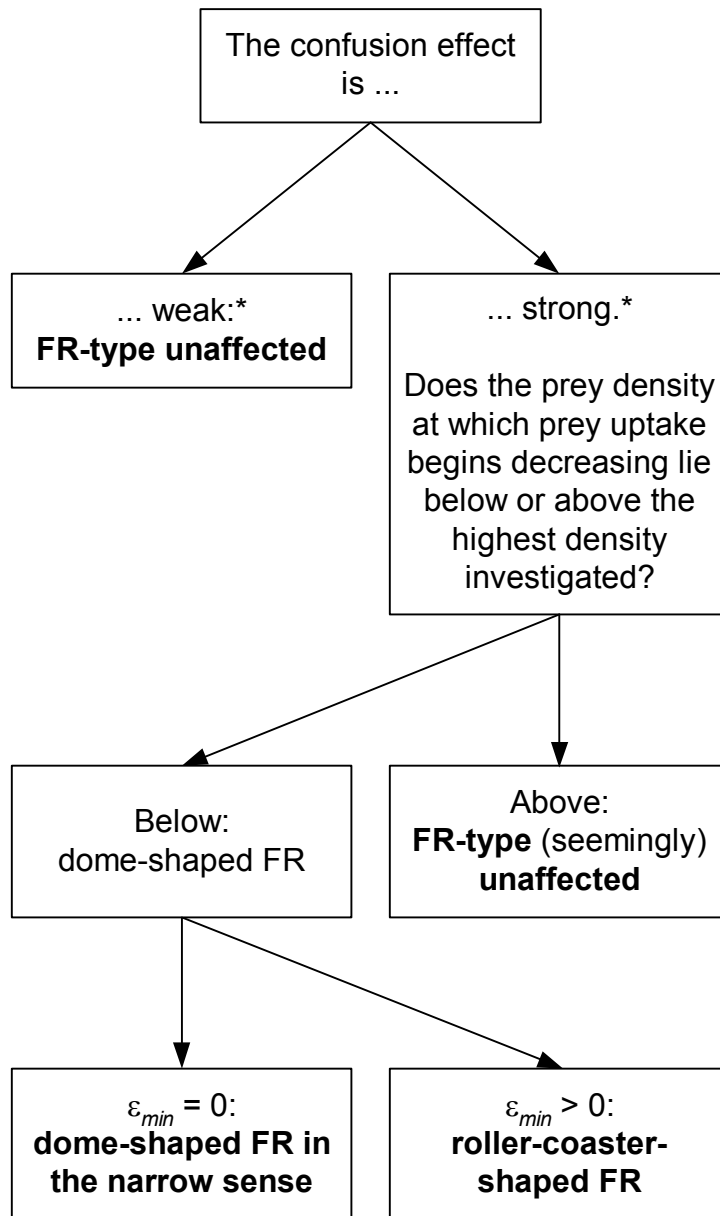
The confusion effect is ...

... weak:*
FR-type unaffected

... strong.*

Does the prey density at which prey uptake begins decreasing lie below or above the highest density investigated?

Below:
dome-shaped FR

Above:
FR-type (seemingly) unaffected

$\varepsilon_{min} = 0$:
dome-shaped FR in the narrow sense

$\varepsilon_{min} > 0$:
roller-coaster-shaped FR